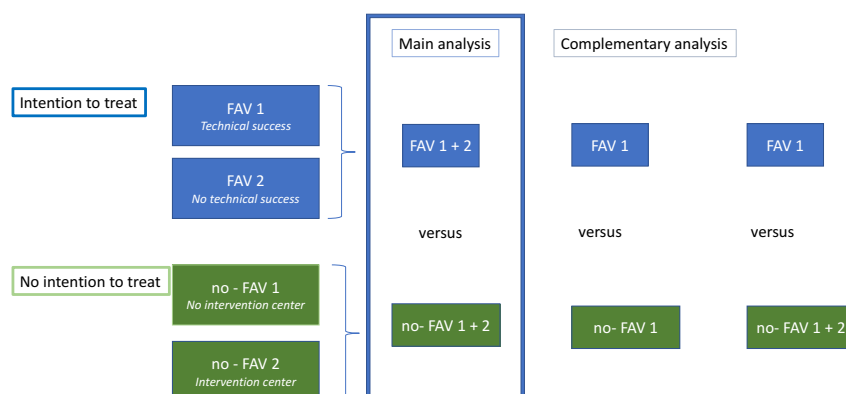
Main analysis

Complementary analysis

Intention to treat

FAV 1
Technical success

FAV 2
No technical success

FAV 1 + 2

FAV 1

FAV 1

versus

versus

versus

No intention to treat

no - FAV 1
No intervention center

no - FAV 2
Intervention center

no- FAV 1 + 2

no- FAV 1

no- FAV 1 + 2